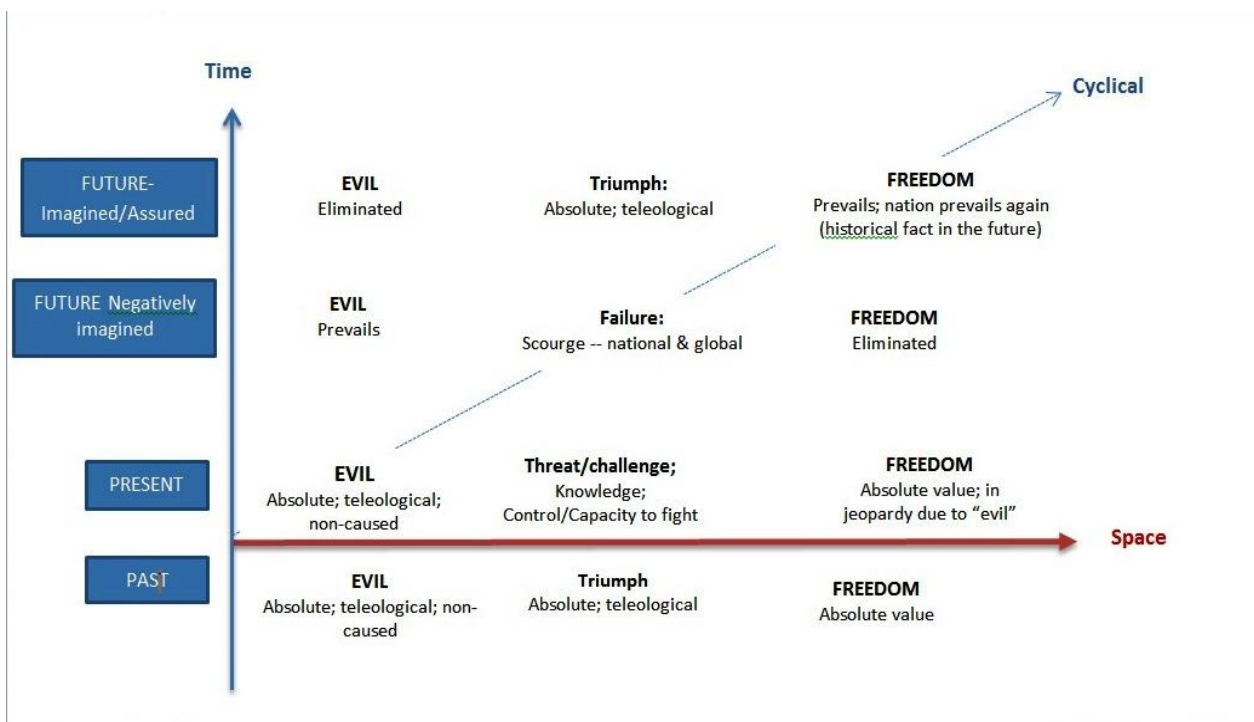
Time

Cyclical

FUTURE- Imagined/Assured

EVIL
Eliminated

Triumph:
Absolute; teleological

FREEDOM
Prevails; nation prevails again (historical fact in the future)

FUTURE Negatively imagined

EVIL
Prevails

Failure:
Scourge -- national & global

FREEDOM
Eliminated

PRESENT

EVIL
Absolute; teleological; non-caused

Threat/challenge;
Knowledge;
Control/Capacity to fight

FREEDOM
Absolute value; in jeopardy due to "evil"

Space

PAST

EVIL
Absolute; teleological; non-caused

Triumph
Absolute; teleological

FREEDOM
Absolute value